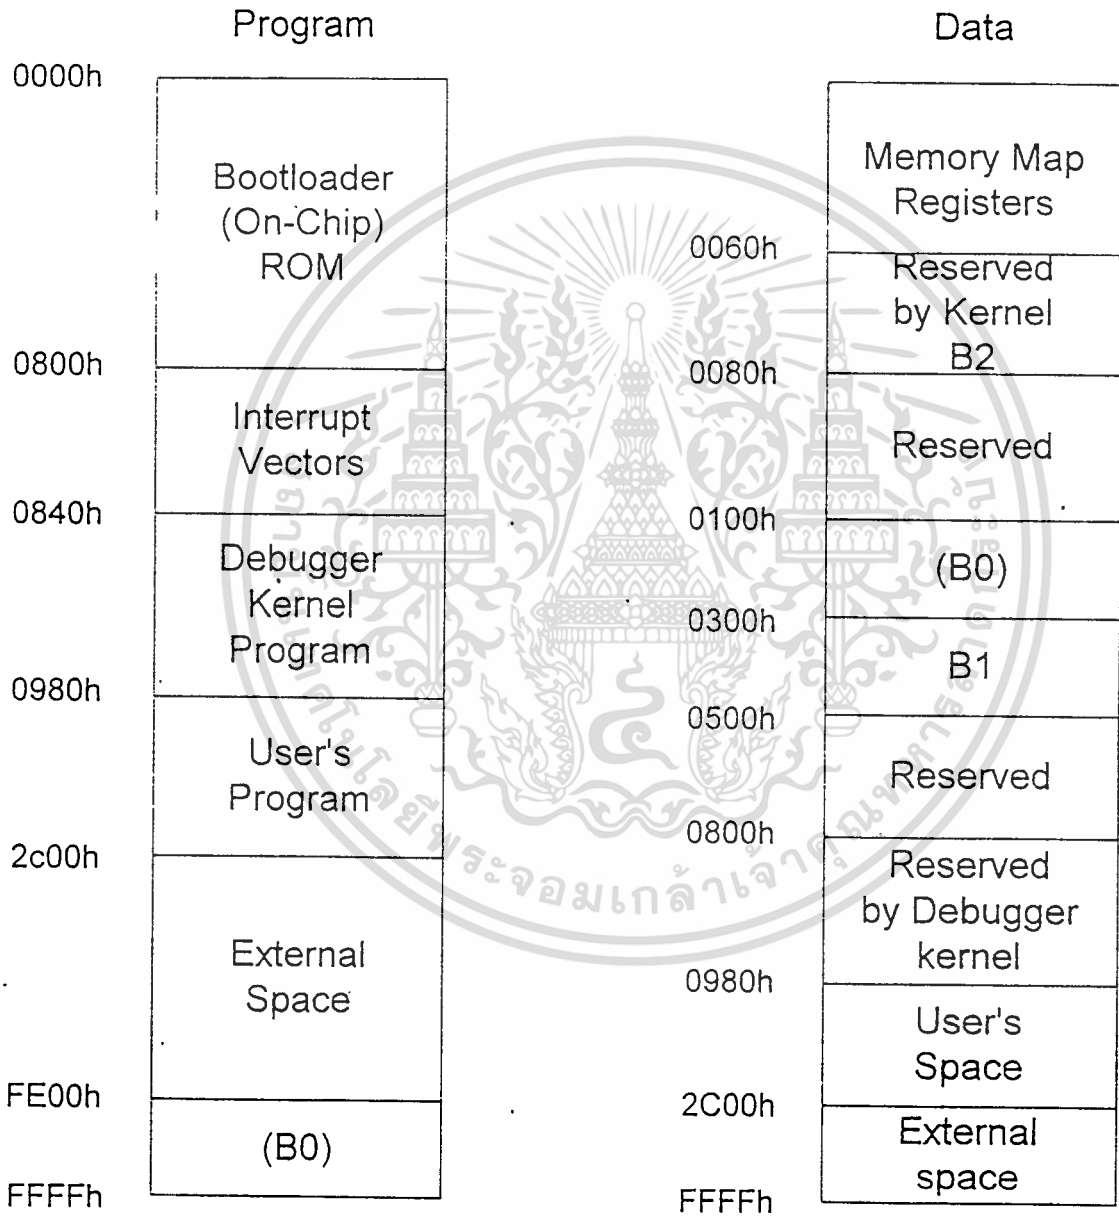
Program

0000h
Bootloader (On-Chip) ROM
0800h
Interrupt Vectors
0840h
Debugger Kernel Program
0980h
User's Program
2c00h
External Space
FE00h
(B0)
FFFFh

Data

Memory Map Registers
0060h
Reserved by Kernel B2
0080h
Reserved
0100h
(B0)
0300h
B1
0500h
Reserved
0800h
Reserved by Debugger kernel
0980h
User's Space
2C00h
External space
FFFFh

ระจอมเกล้าเจ้าคุณทหาร